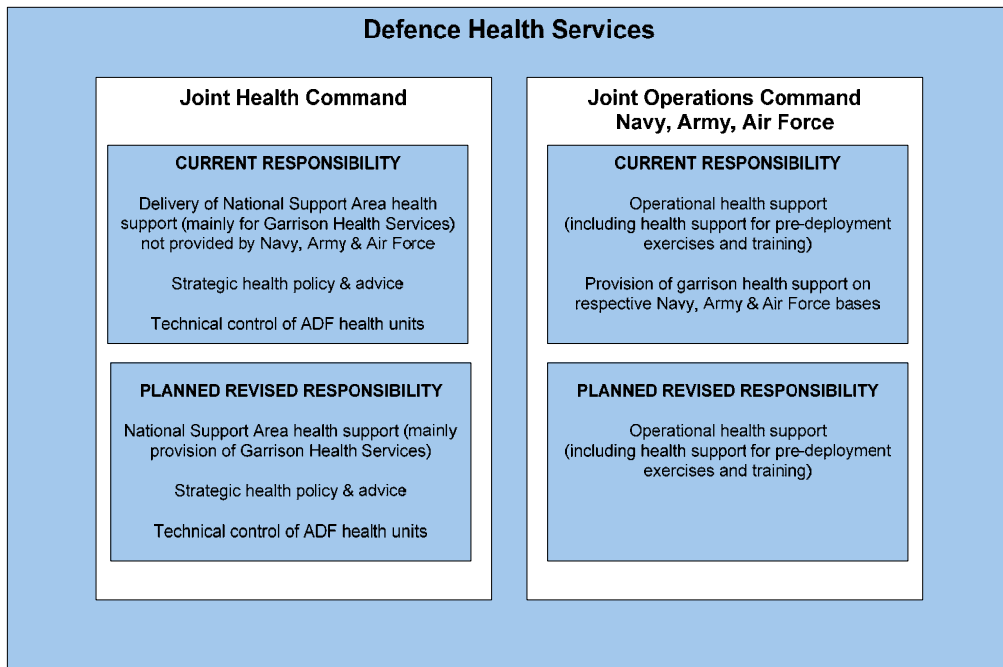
Defence Health Services

Joint Health Command

CURRENT RESPONSIBILITY

Delivery of National Support Area health support (mainly for Garrison Health Services) not provided by Navy, Army & Air Force

Strategic health policy & advice

Technical control of ADF health units

PLANNED REVISED RESPONSIBILITY

National Support Area health support (mainly provision of Garrison Health Services)

Strategic health policy & advice

Technical control of ADF health units

Joint Operations Command
Navy, Army, Air Force

CURRENT RESPONSIBILITY

Operational health support (including health support for pre-deployment exercises and training)

Provision of garrison health support on respective Navy, Army & Air Force bases

PLANNED REVISED RESPONSIBILITY

Operational health support (including health support for pre-deployment exercises and training)